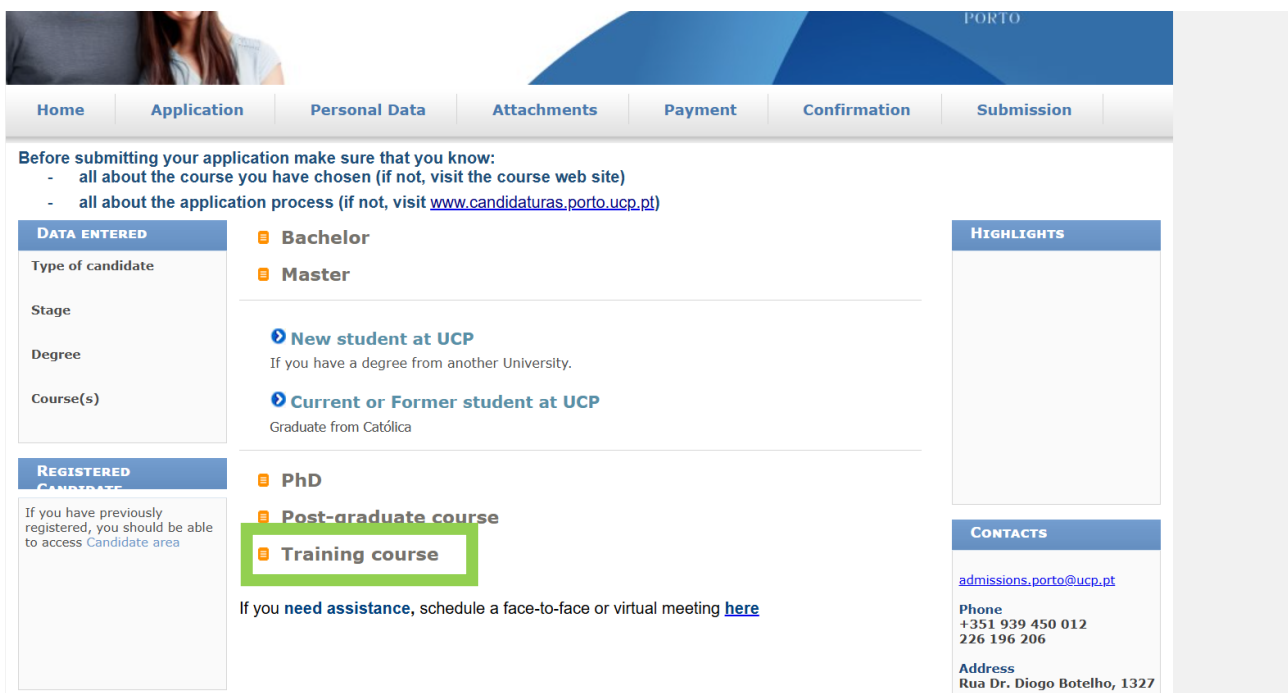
PORTO

Home | Application | Personal Data | Attachments | Payment | Confirmation | Submission

Before submitting your application make sure that you know:
- all about the course you have chosen (if not, visit the course web site)
- all about the application process (if not, visit www.candidaturas.porto.ucp.pt)

DATA ENTERED

Type of candidate

Stage

Degree

Course(s)

REGISTERED CANDIDATE

If you have previously registered, you should be able to access Candidate area

Bachelor

Master

New student at UCP
If you have a degree from another University.

Current or Former student at UCP
Graduate from Católica

PhD

Post-graduate course

Training course

If you need assistance, schedule a face-to-face or virtual meeting here

HIGHLIGHTS

CONTACTS

admissions.porto@ucp.pt

Phone
+351 939 450 012
226 196 206

Address
Rua Dr. Diogo Botelho, 1327